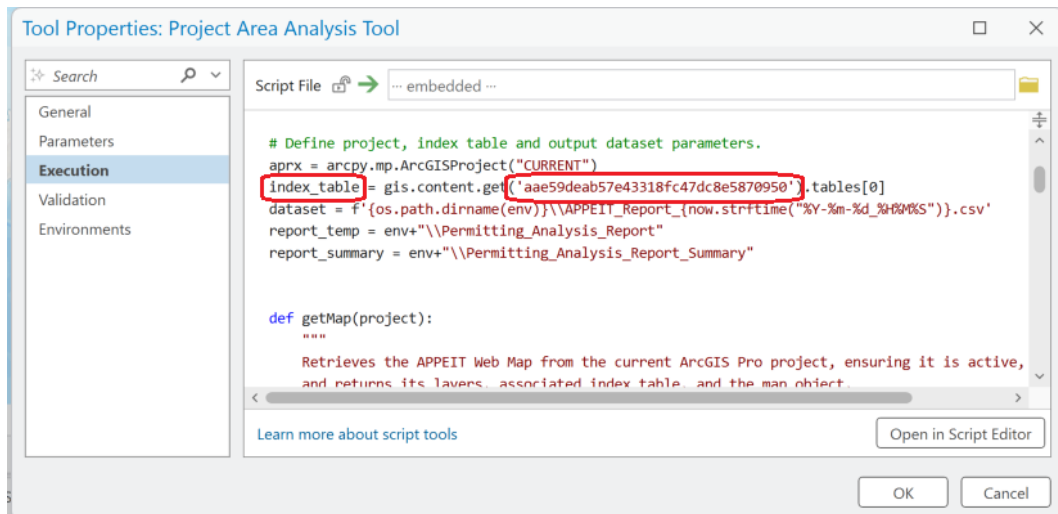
Tool Properties: Project Area Analysis Tool

Search

General
Parameters
Execution
Validation
Environments

Script File ··· embedded ···

# Define project, index table and output dataset parameters.
aprx = arcpy.mp.ArcGISProject("CURRENT")
index_table = gis.content.get('aae59deab57e43318fc47dc8e5870950').tables[0]
dataset = f'{os.path.dirname(env)}\\APPEIT_Report_{now.strftime("%Y-%m-%d_%H%M%S")}.csv'
report_temp = env+"\\Permitting_Analysis_Report"
report_summary = env+"\\Permitting_Analysis_Report_Summary"

def getMap(project):
    """
    Retrieves the APPEIT Web Map from the current ArcGIS Pro project, ensuring it is active,
    and returns its layers, associated index table, and the map object.

Learn more about script tools

Open in Script Editor

OK

Cancel